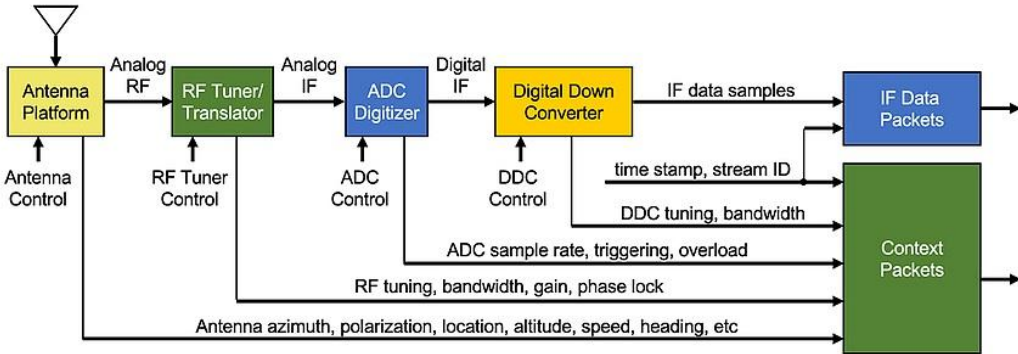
Antenna Platform

Analog RF

RF Tuner/ Translator

Analog IF

ADC Digitizer

Digital IF

Digital Down Converter

IF data samples

IF Data Packets

Antenna Control

RF Tuner Control

ADC Control

DDC Control

time stamp, stream ID

DDC tuning, bandwidth

ADC sample rate, triggering, overload

Context Packets

RF tuning, bandwidth, gain, phase lock

Antenna azimuth, polarization, location, altitude, speed, heading, etc